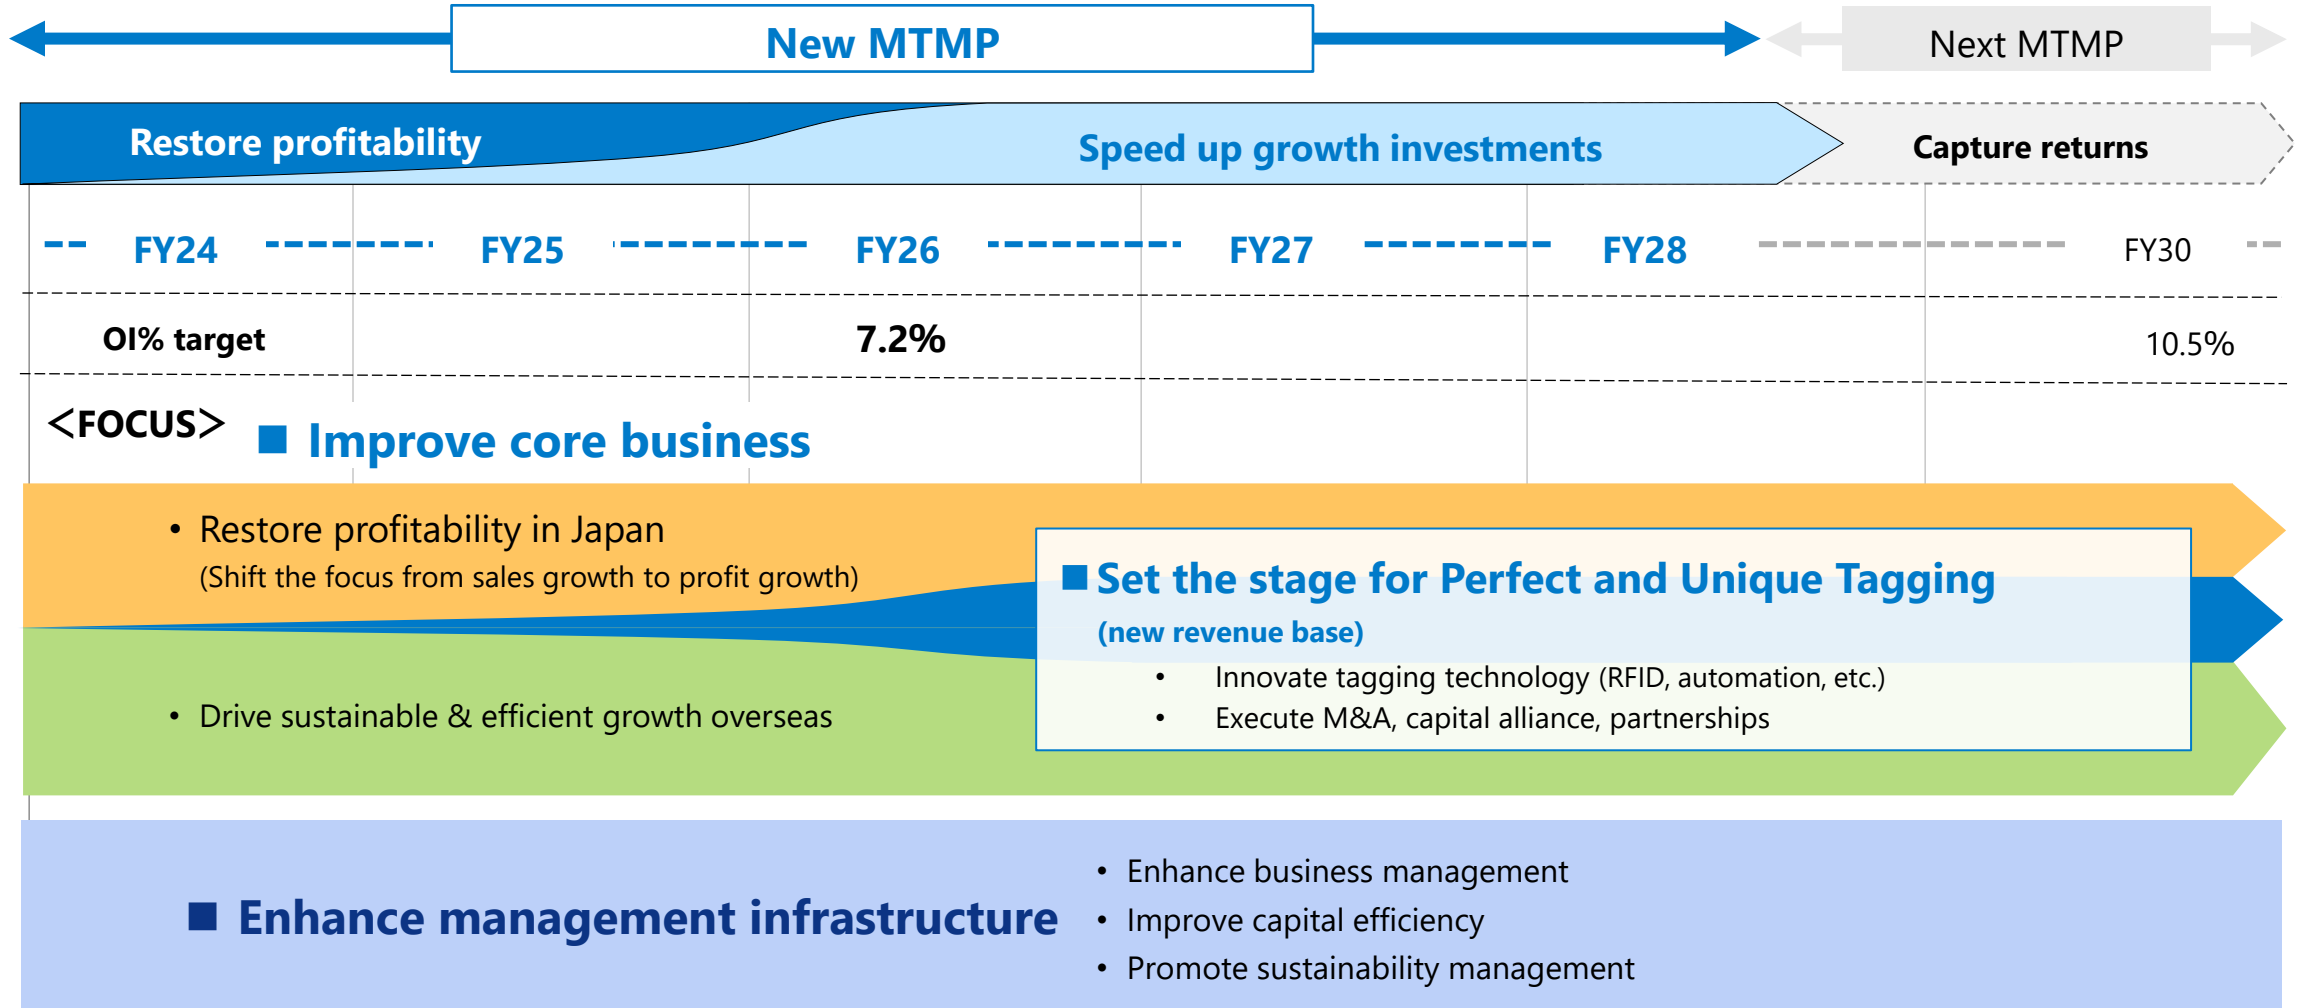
New MTMP

Next MTMP

Restore profitability

Speed up growth investments

Capture returns

FY24 FY25 FY26 FY27 FY28 FY30

OI% target 7.2% 10.5%

<FOCUS> ■ Improve core business

• Restore profitability in Japan
(Shift the focus from sales growth to profit growth)

• Drive sustainable & efficient growth overseas

■ Set the stage for Perfect and Unique Tagging
(new revenue base)

• Innovate tagging technology (RFID, automation, etc.)
• Execute M&A, capital alliance, partnerships

■ Enhance management infrastructure

• Enhance business management
• Improve capital efficiency
• Promote sustainability management